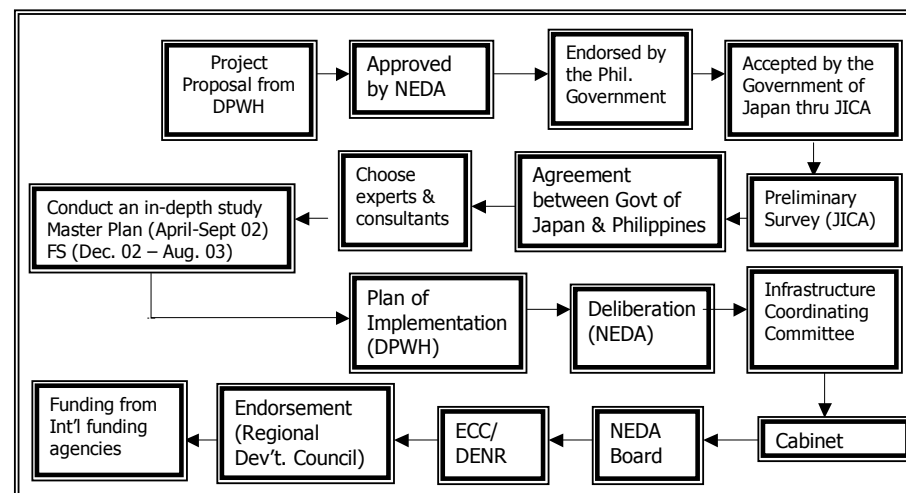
Project Proposal from DPWH

Approved by NEDA

Endorsed by the Phil. Government

Accepted by the Government of Japan thru JICA

Preliminary Survey (JICA)

Agreement between Govt of Japan & Philippines

Choose experts & consultants

Conduct an in-depth study Master Plan (April-Sept 02) FS (Dec. 02 – Aug. 03)

Plan of Implementation (DPWH)

Deliberation (NEDA)

Infrastructure Coordinating Committee

Cabinet

NEDA Board

ECC/ DENR

Endorsement (Regional Dev't. Council)

Funding from Int'l funding agencies